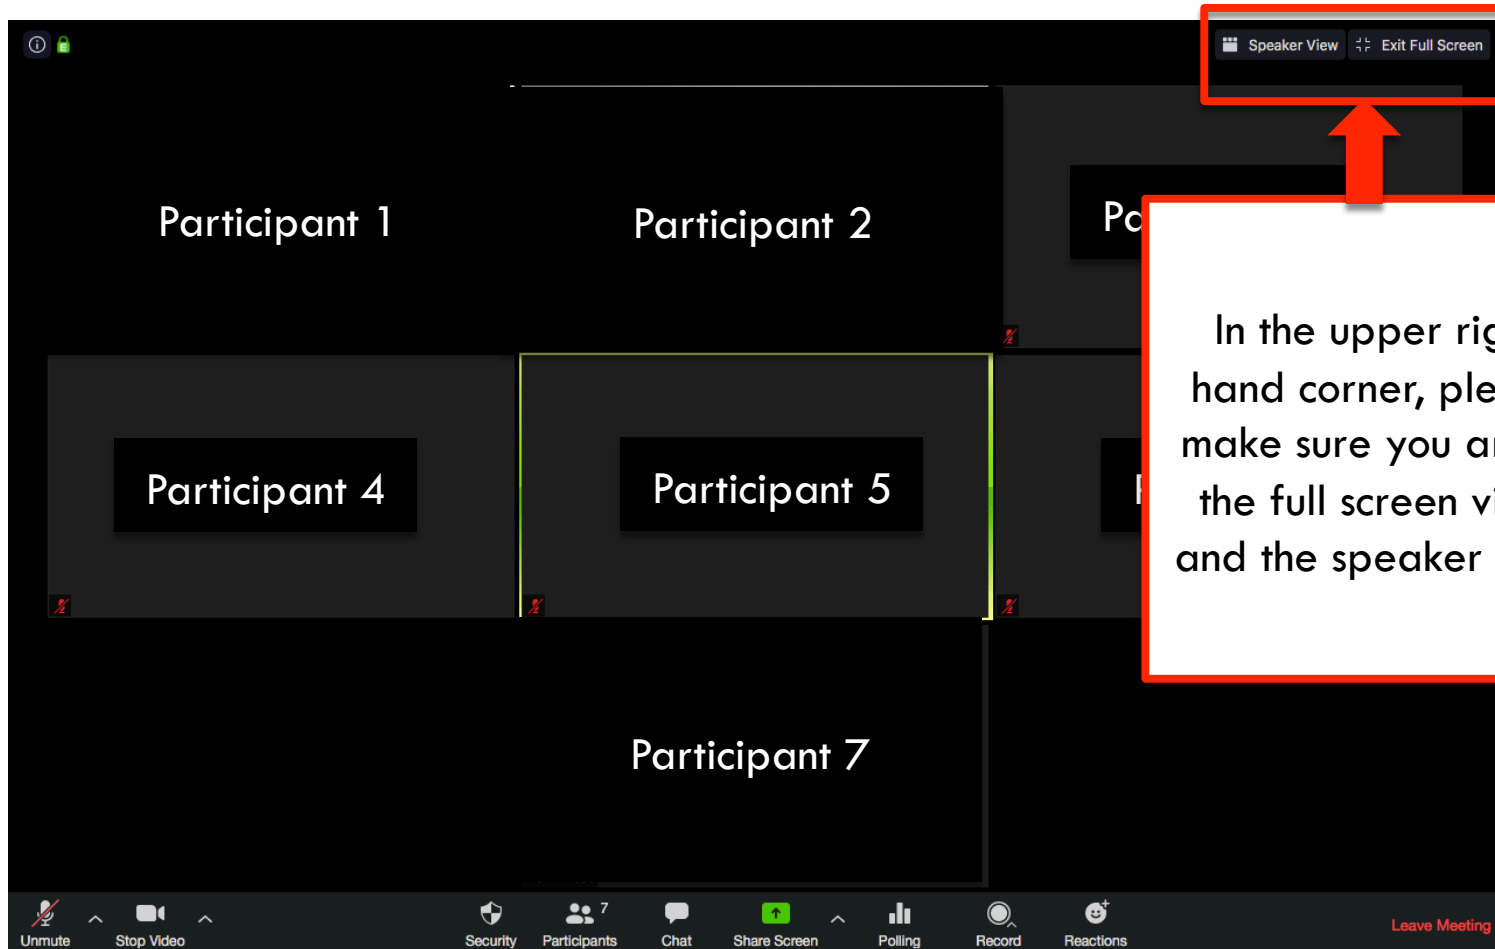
Speaker View
Exit Full Screen

Participant 1

Participant 2

Pa

In the upper rig hand corner, ple make sure you a the full screen vi and the speaker

Participant 4

Participant 5

Participant 7

Unmute
Stop Video
Security
Participants 7
Chat
Share Screen
Polling
Record
Reactions
Leave Meeting